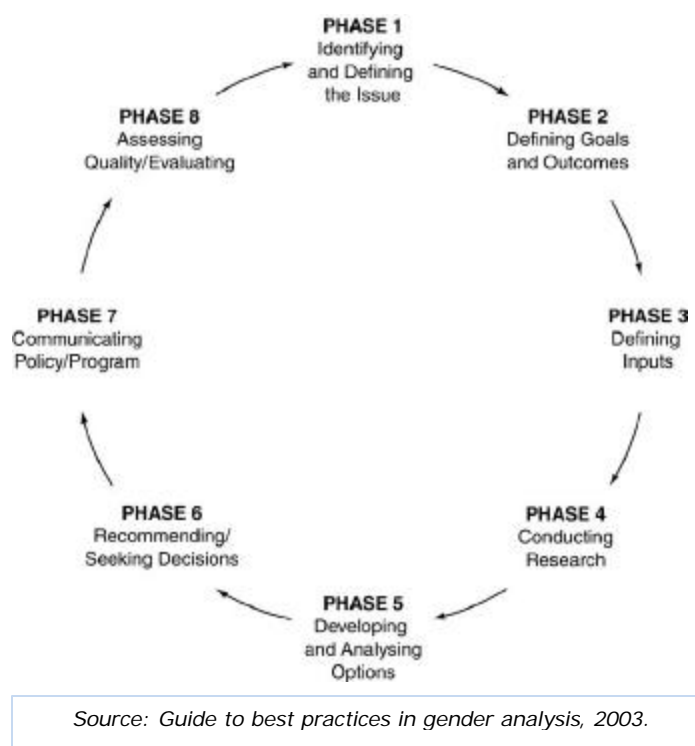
PHASE 1
Identifying and Defining the Issue

PHASE 2
Defining Goals and Outcomes

PHASE 3
Defining Inputs

PHASE 4
Conducting Research

PHASE 5
Developing and Analysing Options

PHASE 6
Recommending/ Seeking Decisions

PHASE 7
Communicating Policy/Program

PHASE 8
Assessing Quality/Evaluating

Source: Guide to best practices in gender analysis, 2003.